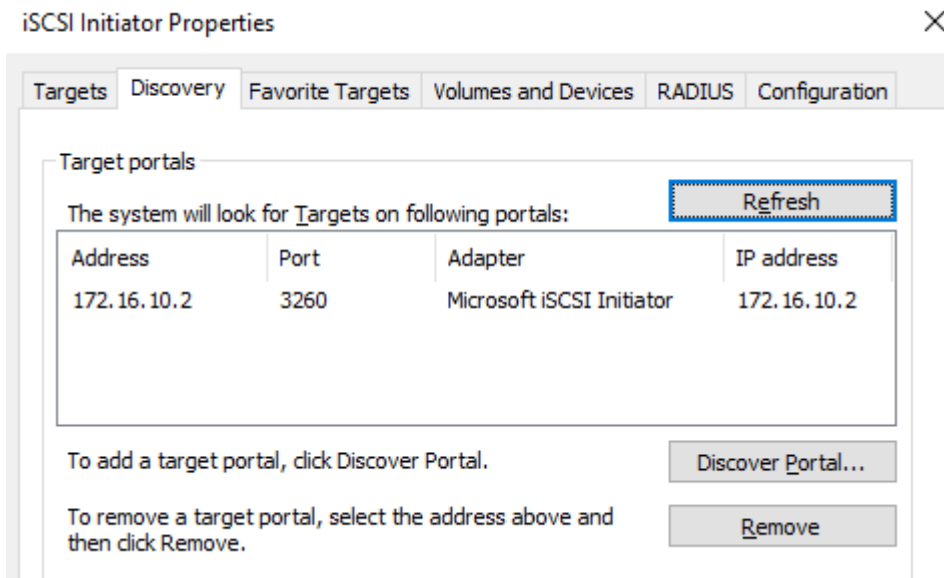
iSCSI Initiator Properties

×

Targets | Discovery | Favorite Targets | Volumes and Devices | RADIUS | Configuration

Target portals

The system will look for Targets on following portals:

Refresh

| Address | Port | Adapter | IP address |
|---|---|---|---|
| 172.16.10.2 | 3260 | Microsoft iSCSI Initiator | 172.16.10.2 |

To add a target portal, click Discover Portal.

Discover Portal...

To remove a target portal, select the address above and then click Remove.

Remove